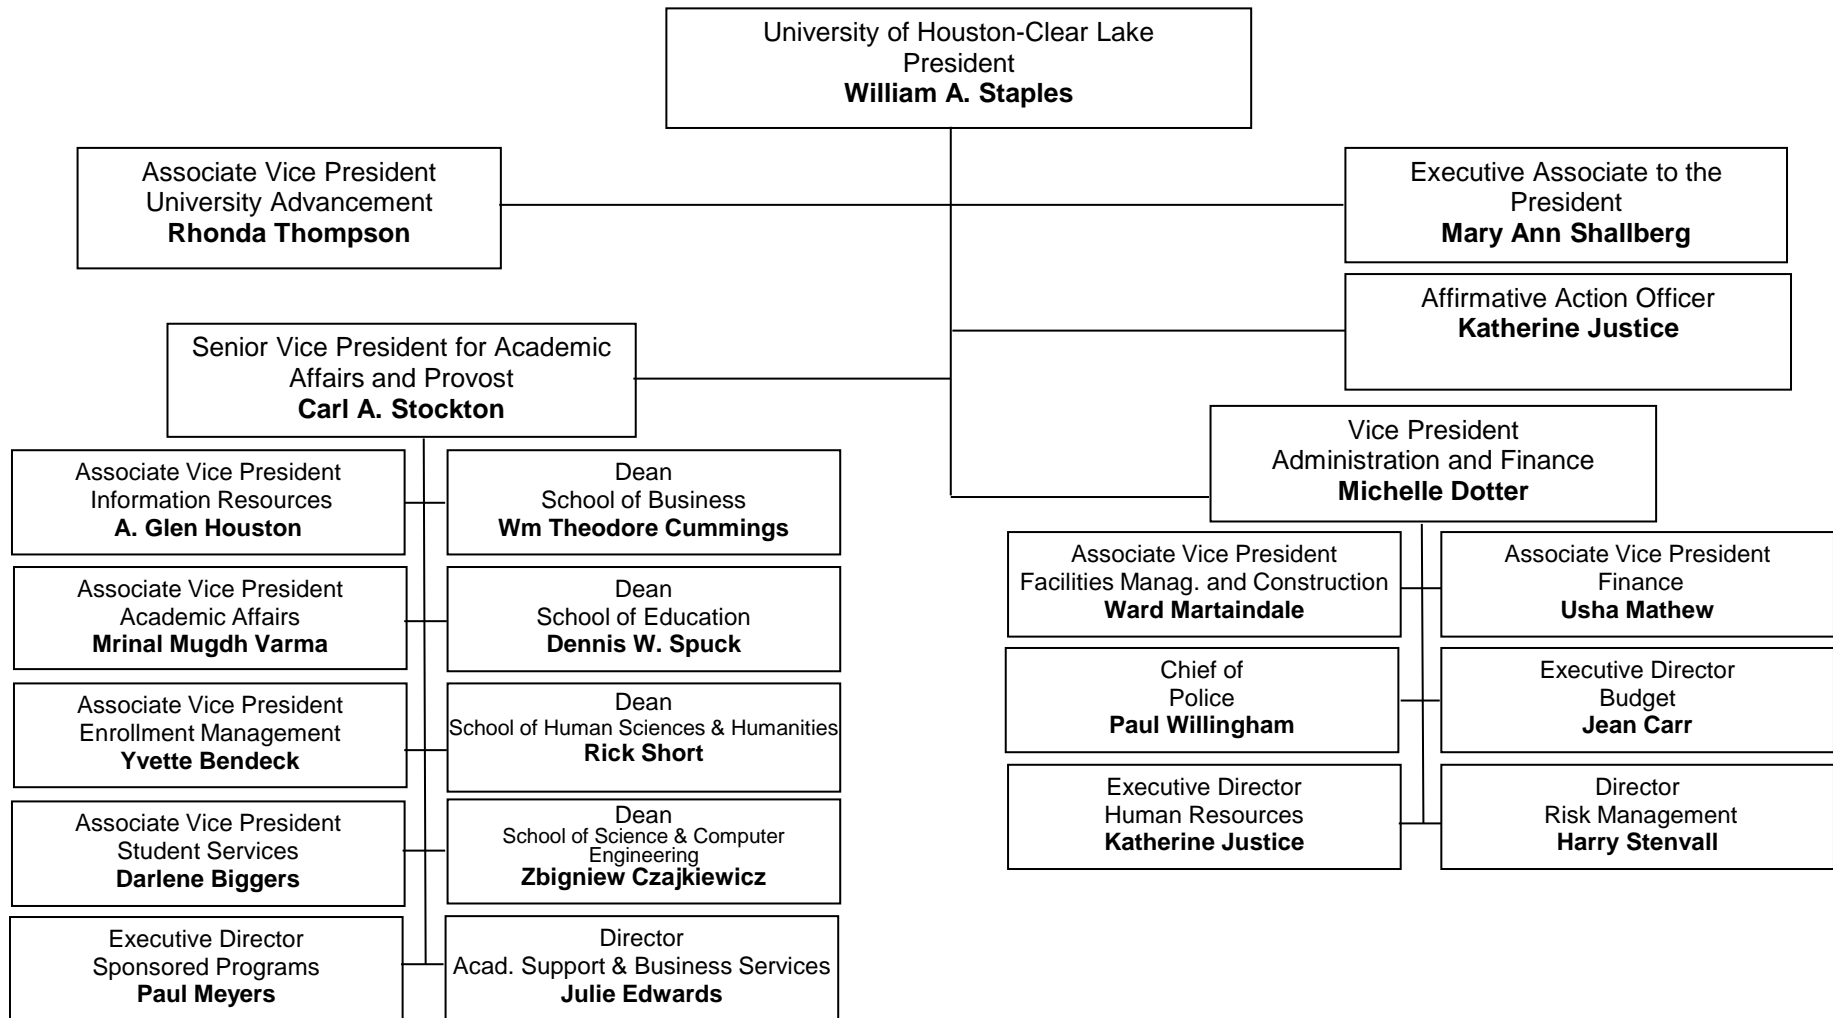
University of Houston-Clear Lake
President
**William A. Staples**

Associate Vice President
University Advancement
**Rhonda Thompson**

Executive Associate to the President
**Mary Ann Shallberg**

Affirmative Action Officer
**Katherine Justice**

Senior Vice President for Academic Affairs and Provost
**Carl A. Stockton**

Associate Vice President
Information Resources
**A. Glen Houston**

Dean
School of Business
**Wm Theodore Cummings**

Associate Vice President
Academic Affairs
**Mrinal Mugdh Varma**

Dean
School of Education
**Dennis W. Spuck**

Associate Vice President
Enrollment Management
**Yvette Bendeck**

Dean
School of Human Sciences & Humanities
**Rick Short**

Associate Vice President
Student Services
**Darlene Biggers**

Dean
School of Science & Computer Engineering
**Zbigniew Czajkiewicz**

Executive Director
Sponsored Programs
**Paul Meyers**

Director
Acad. Support & Business Services
**Julie Edwards**

Vice President
Administration and Finance
**Michelle Dotter**

Associate Vice President
Facilities Manag. and Construction
**Ward Martaindale**

Associate Vice President
Finance
**Usha Mathew**

Chief of
Police
**Paul Willingham**

Executive Director
Budget
**Jean Carr**

Executive Director
Human Resources
**Katherine Justice**

Director
Risk Management
**Harry Stenvall**